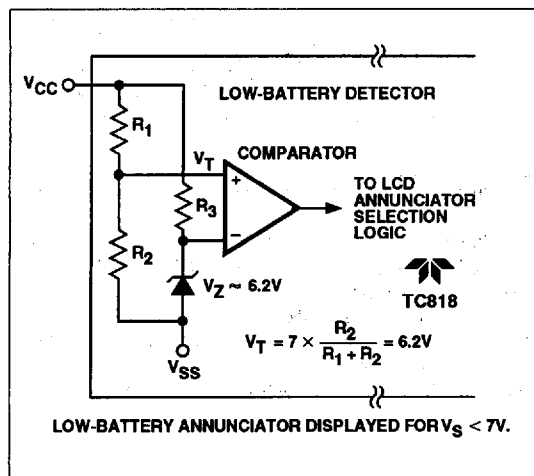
$V_{CC}$

LOW-BATTERY DETECTOR

$R_1$

$V_T$

COMPARATOR

+

−

$R_3$

TO LCD ANNUNCIATOR SELECTION LOGIC

$R_2$

$V_Z \sim 6.2V$

TC818

$V_T = 7 \times \frac{R_2}{R_1 + R_2} = 6.2V$

$V_{SS}$

LOW-BATTERY ANNUNCIATOR DISPLAYED FOR $V_S$ < 7V.